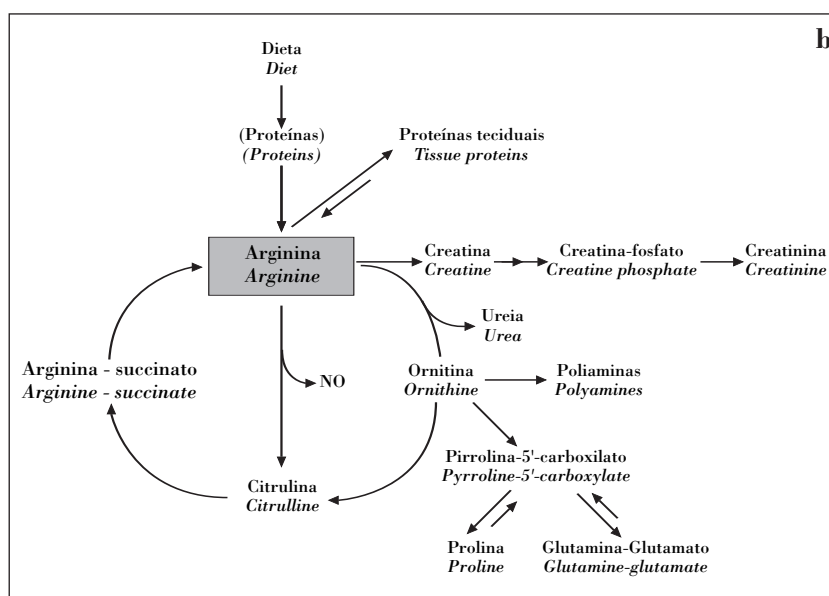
b

Dieta
*Diet*

(Proteínas)
*(Proteins)*

Proteínas teciduais
*Tissue proteins*

Arginina
*Arginine*

Creatina
*Creatine*

Creatina-fosfato
*Creatine phosphate*

Creatinina
*Creatinine*

Ureia
*Urea*

Arginina - succinato
*Arginine - succinate*

NO

Ornitina
*Ornithine*

Poliaminas
*Polyamines*

Pirrolina-5'-carboxilato
*Pyrroline-5'-carboxylate*

Citrulina
*Citrulline*

Prolina
*Proline*

Glutamina-Glutamato
*Glutamine-glutamate*